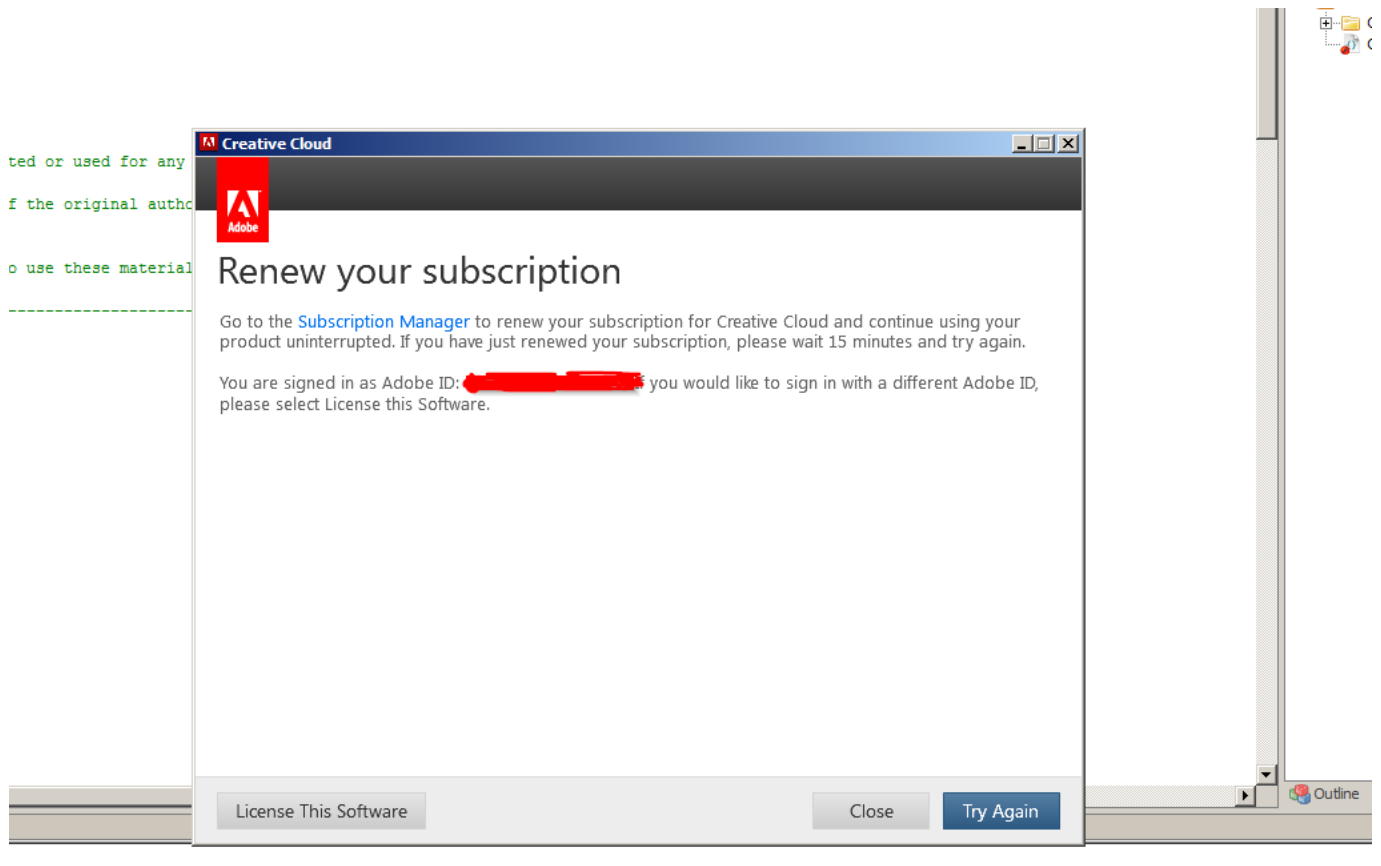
ted or used for any

f the original autho

o use these material

--------------------

Creative Cloud

Adobe

Renew your subscription

Go to the Subscription Manager to renew your subscription for Creative Cloud and continue using your product uninterrupted. If you have just renewed your subscription, please wait 15 minutes and try again.

You are signed in as Adobe ID: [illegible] f you would like to sign in with a different Adobe ID, please select License this Software.

License This Software

Close

Try Again

Outline